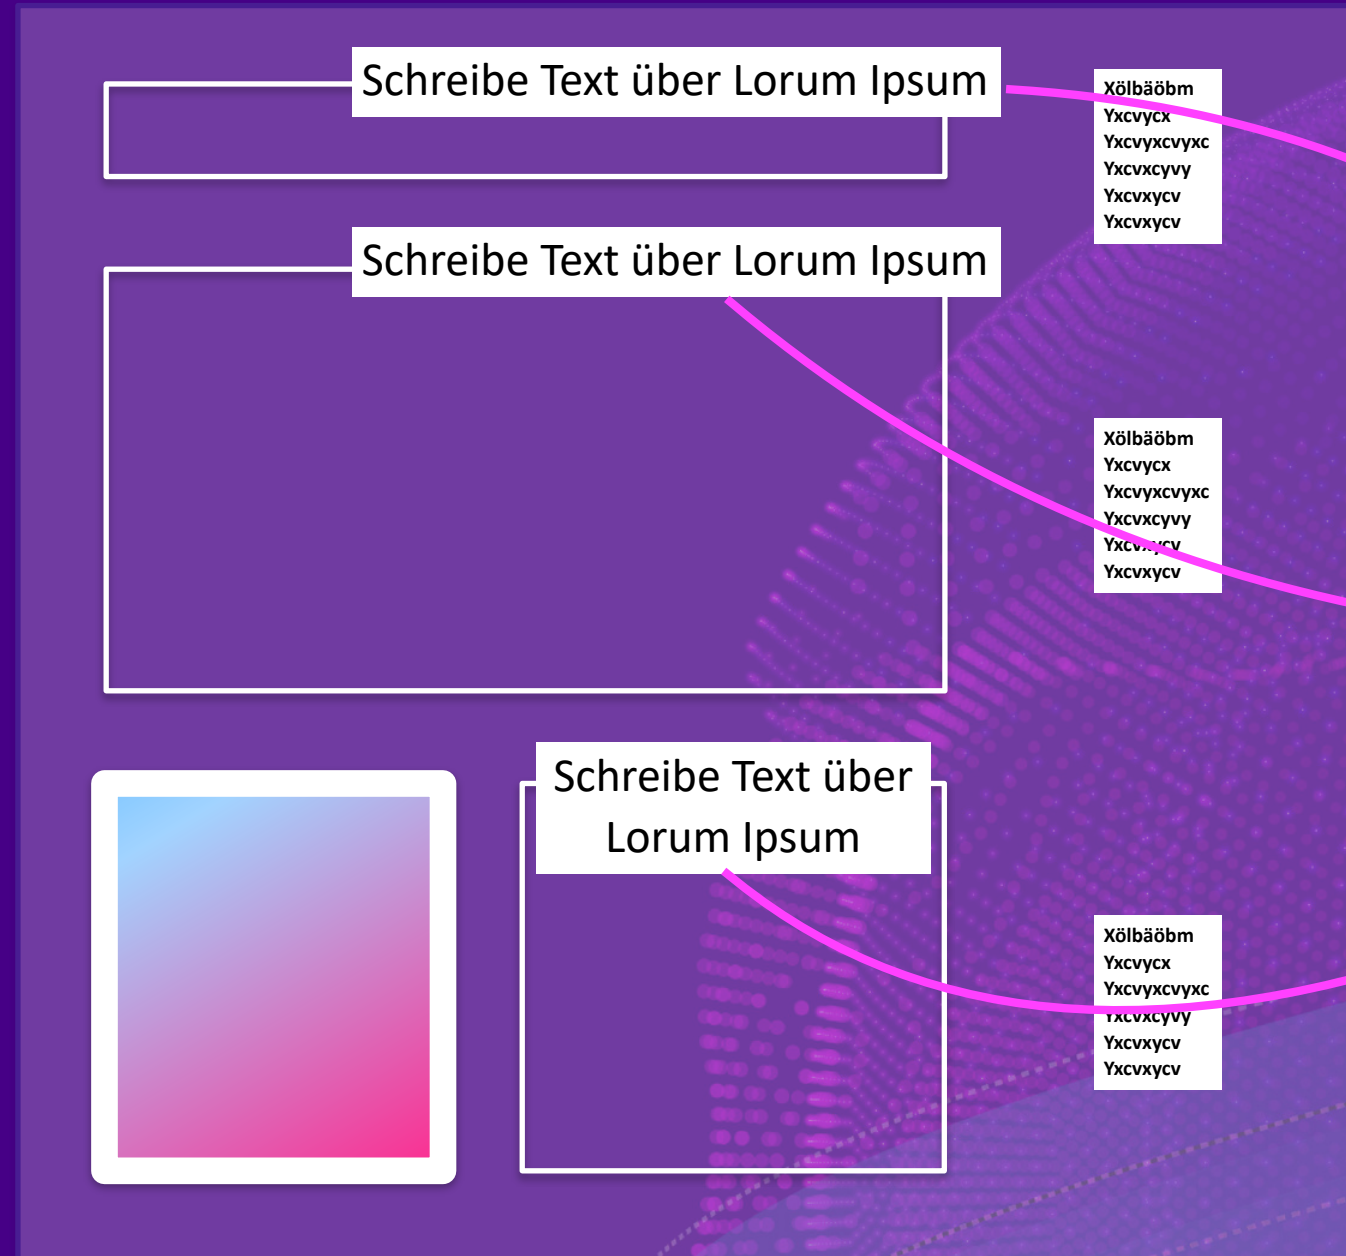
Schreibe Text über Lorum Ipsum

Xölbäöbm
Yxcvycx
Yxcvyxcvyxc
Yxcvxcyvy
Yxcvxycv
Yxcvxycv

Schreibe Text über Lorum Ipsum

Xölbäöbm
Yxcvycx
Yxcvyxcvyxc
Yxcvxcyvy
Yxcvxycv
Yxcvxycv

Schreibe Text über Lorum Ipsum

Xölbäöbm
Yxcvycx
Yxcvyxcvyxc
Yxcvxcyvy
Yxcvxycv
Yxcvxycv